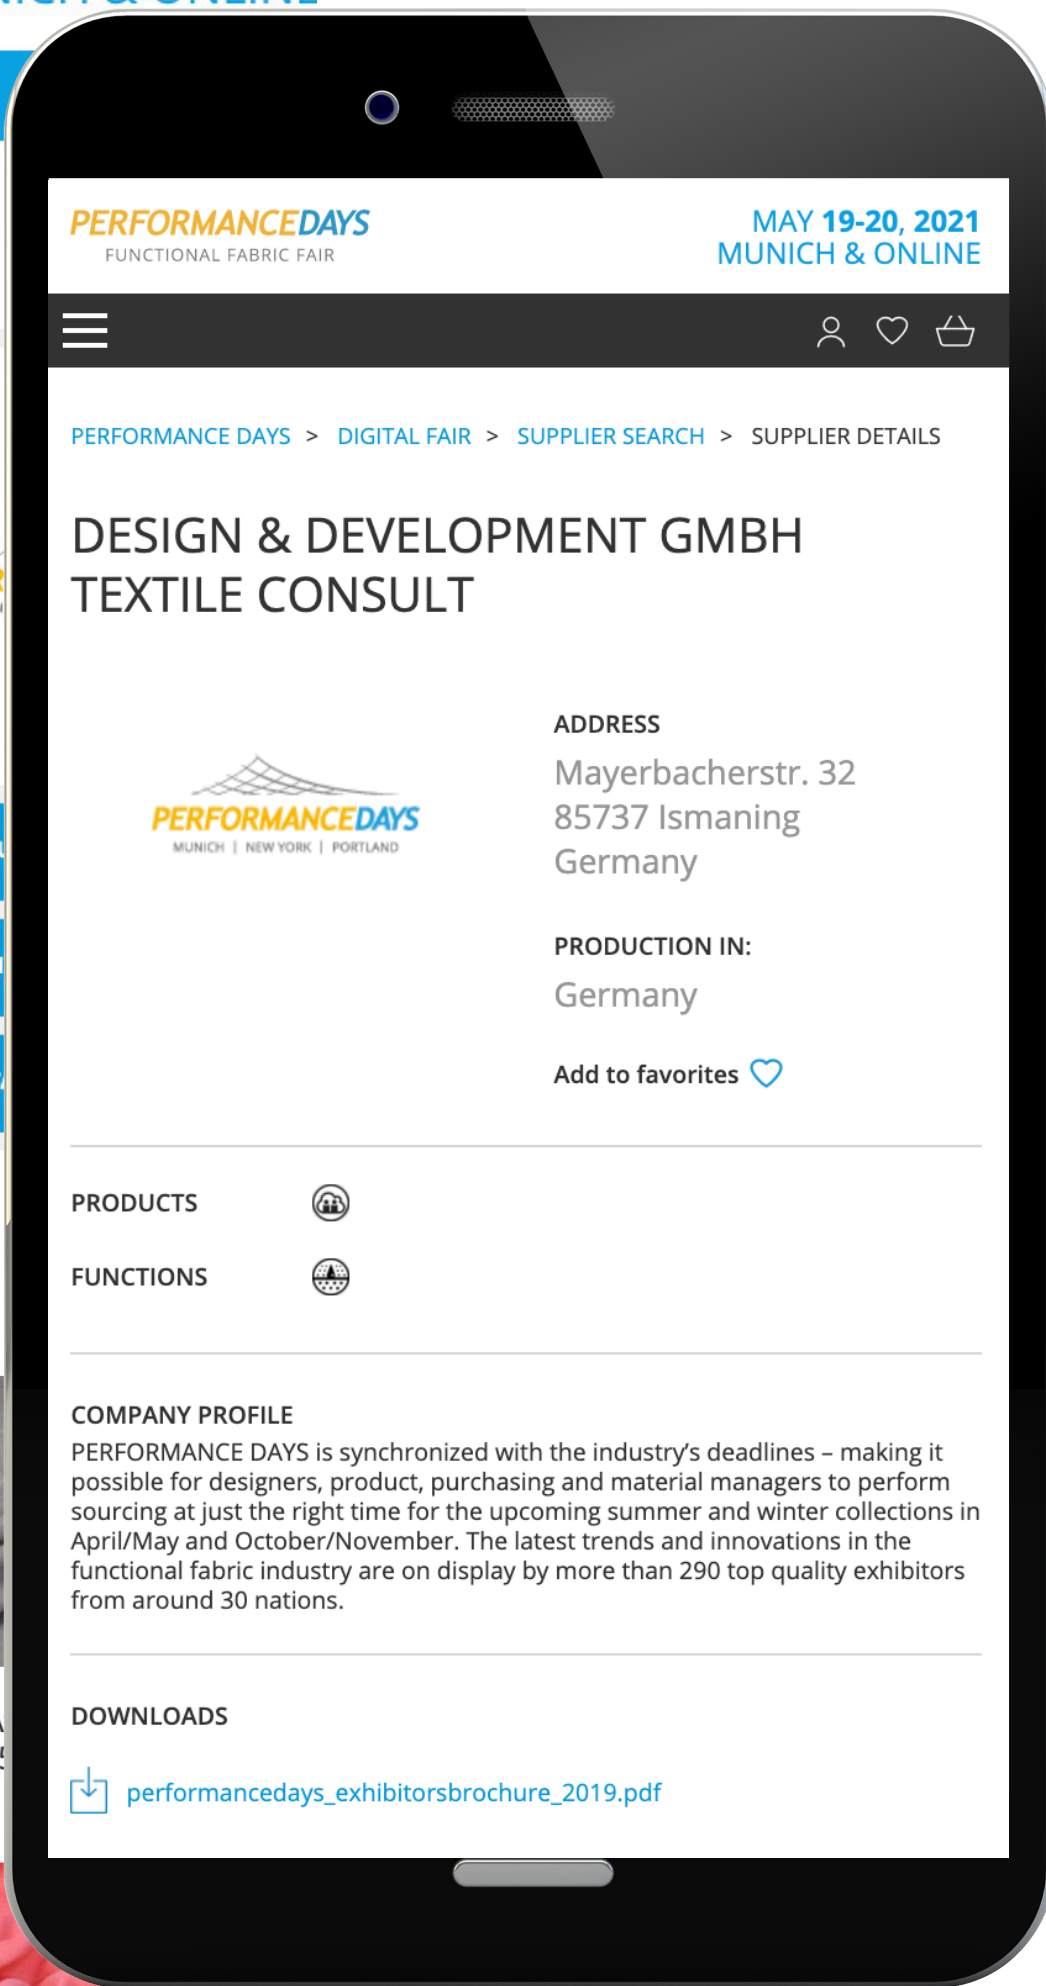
PERFORMANCEDAYS
FUNCTIONAL FABRIC FAIR

MAY 19-20, 2021
MUNICH & ONLINE

PERFORMANCE DAYS > DIGITAL FAIR > SUPPLIER SEARCH > SUPPLIER DETAILS

DESIGN & DEVELOPMENT GMBH TEXTILE CONSULT

PERFORMANCEDAYS
MUNICH | NEW YORK | PORTLAND

ADDRESS
Mayerbacherstr. 32
85737 Ismaning
Germany

PRODUCTION IN:
Germany

Add to favorites

PRODUCTS

FUNCTIONS

COMPANY PROFILE
PERFORMANCE DAYS is synchronized with the industry's deadlines – making it possible for designers, product, purchasing and material managers to perform sourcing at just the right time for the upcoming summer and winter collections in April/May and October/November. The latest trends and innovations in the functional fabric industry are on display by more than 290 top quality exhibitors from around 30 nations.

DOWNLOADS

performancedays_exhibitorsbrochure_2019.pdf